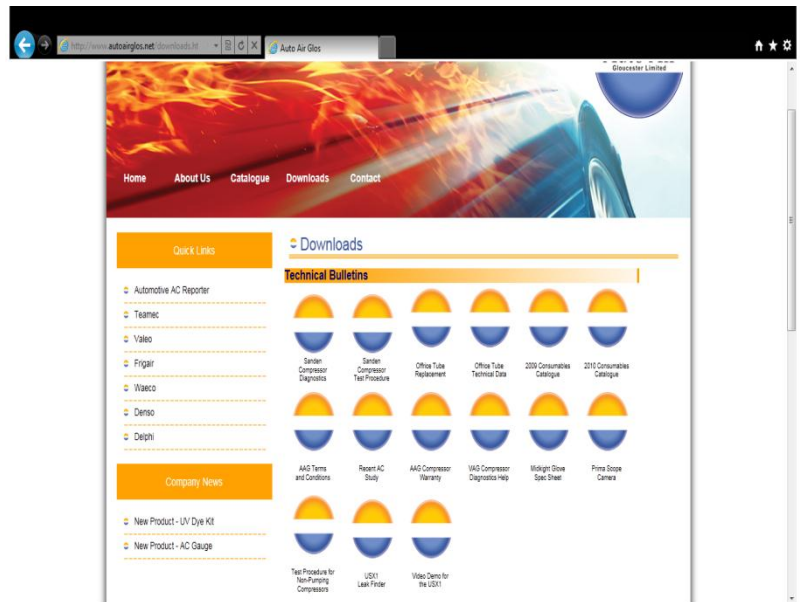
http://www.autoairglos.net/downloads.ht
Auto Air Glos

Gloucester Limited

Home About Us Catalogue Downloads Contact

Quick Links

Automotive AC Reporter
Teamec
Valeo
Frigair
Waeco
Denso
Delphi

Company News

New Product - UV Dye Kit
New Product - AC Gauge

Downloads

Technical Bulletins

Sanden Compressor Diagnostics
Sanden Compressor Test Procedure
Office Tube Replacement
Office Tube Technical Data
2009 Consumables Catalogue
2010 Consumables Catalogue
AAG Terms and Conditions
Recent AC Study
AAG Compressor Warranty
VAG Compressor Diagnostics Help
Midnight Glove Spec Sheet
Prima Scope Camera
Test Procedure for Non-Pumping Compressors
USX1 Leak Finder
Video Demo for the USX1